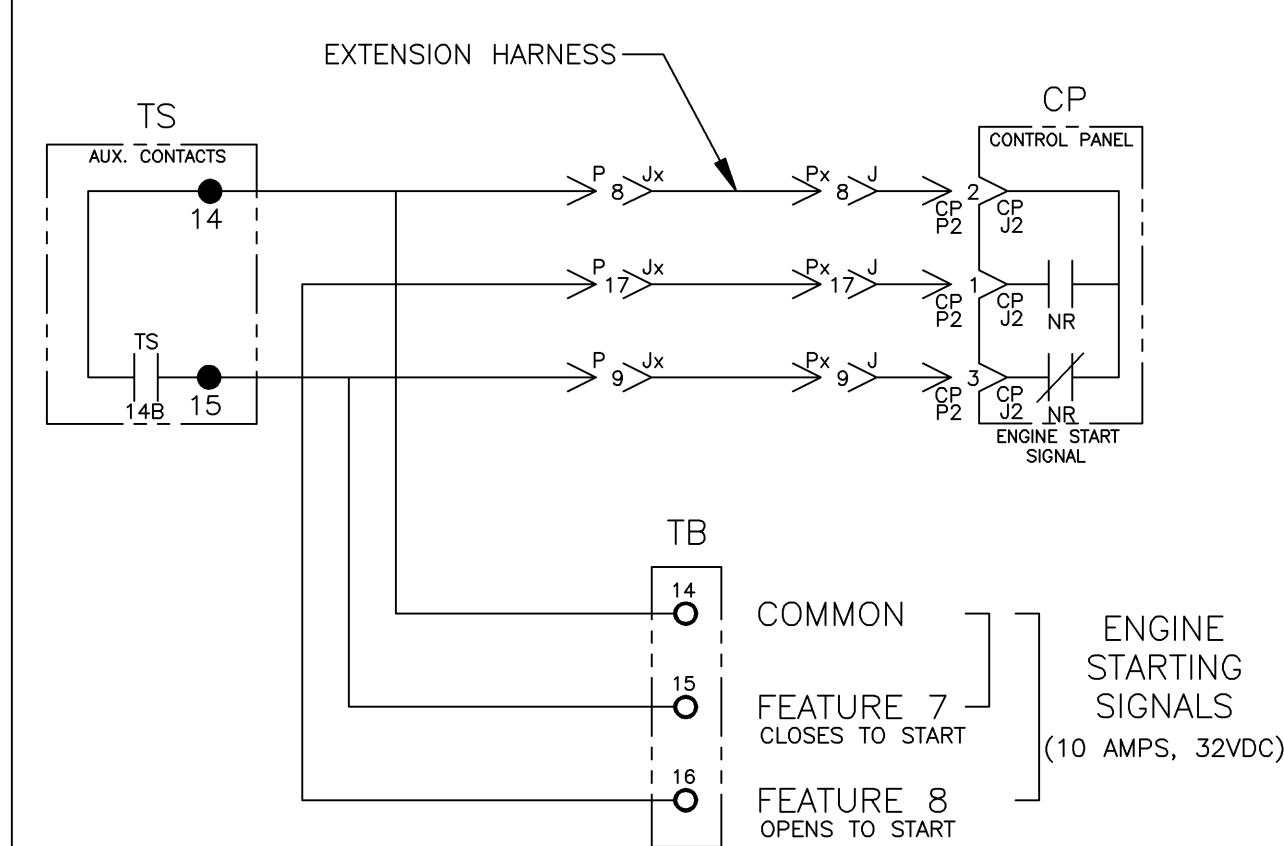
EXTENSION HARNESS

TS
AUX. CONTACTS
14
TS
14B
15

P 8 Jx
Px 8 J
P 17 Jx
Px 17 J
P 9 Jx
Px 9 J

CP
CONTROL PANEL
CP P2 2 CP J2
CP P2 1 CP J2 NR
CP P2 3 CP J2 NR
ENGINE START SIGNAL

TB
14
15
16

COMMON
FEATURE 7
CLOSES TO START
FEATURE 8
OPENS TO START

ENGINE STARTING SIGNALS
(10 AMPS, 32VDC)